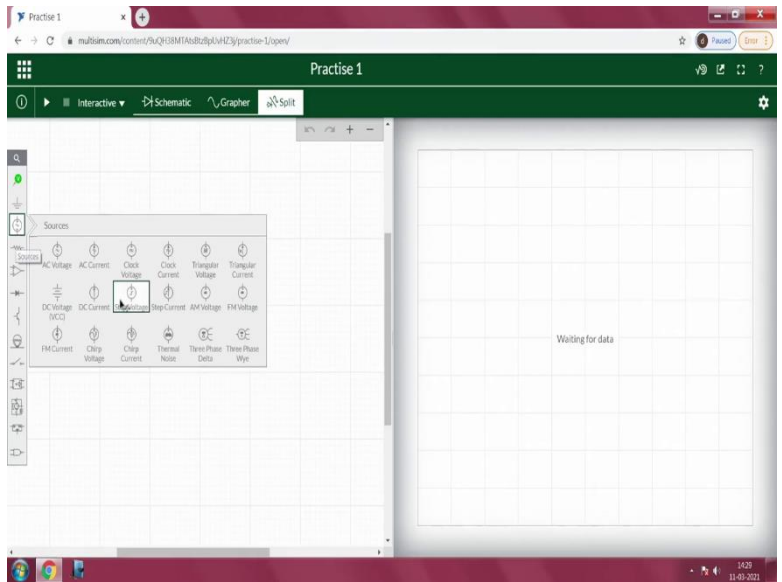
Practise 1

multisim.com/content/9uQH38MTAtsBlzBpUvHZ3j/practise-1/open/

Paused

Error

Practise 1

Interactive

Schematic

Grapher

Split

Sources

Sources

AC Voltage

AC Current

Clock Voltage

Clock Current

Triangular Voltage

Triangular Current

DC Voltage (VCC)

DC Current

Step Voltage

Step Current

AM Voltage

FM Voltage

FM Current

Chirp Voltage

Chirp Current

Thermal Noise

Three Phase Delta

Three Phase Wye

Waiting for data

14:29
11-03-2021